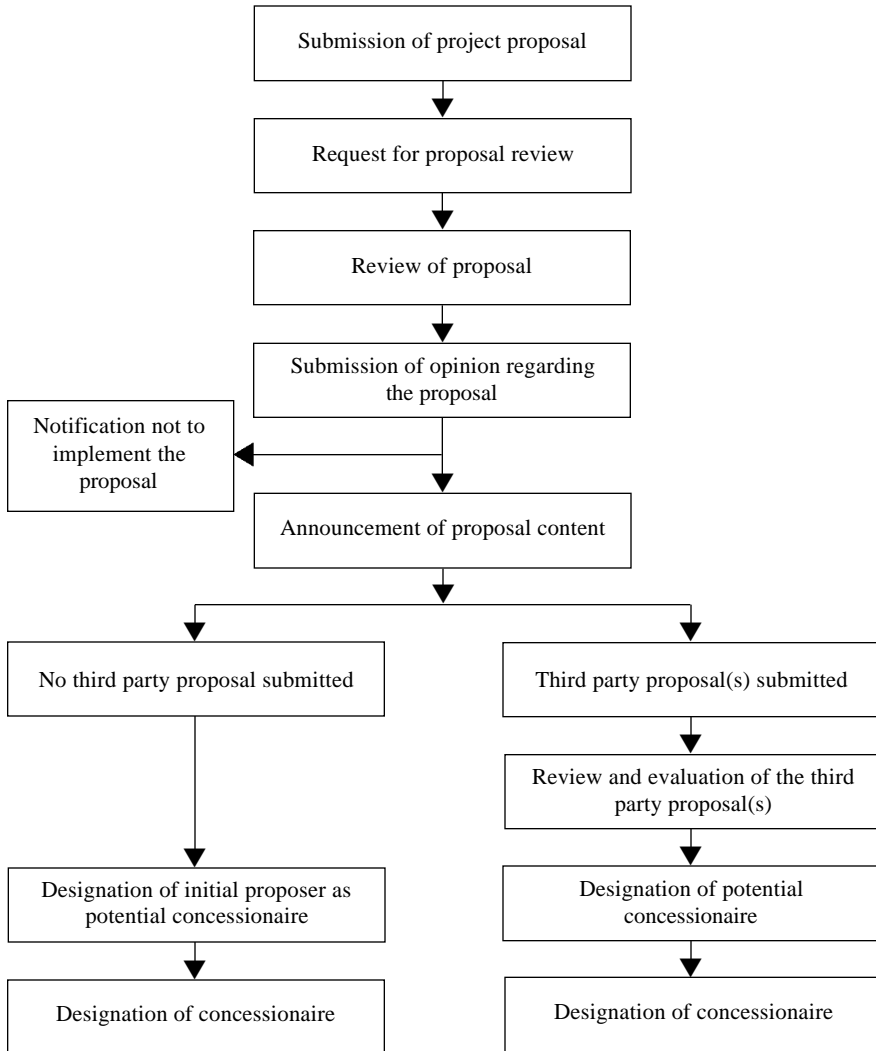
Submission of project proposal

Request for proposal review

Review of proposal

Submission of opinion regarding the proposal

Notification not to implement the proposal

Announcement of proposal content

No third party proposal submitted

Designation of initial proposer as potential concessionaire

Designation of concessionaire

Third party proposal(s) submitted

Review and evaluation of the third party proposal(s)

Designation of potential concessionaire

Designation of concessionaire